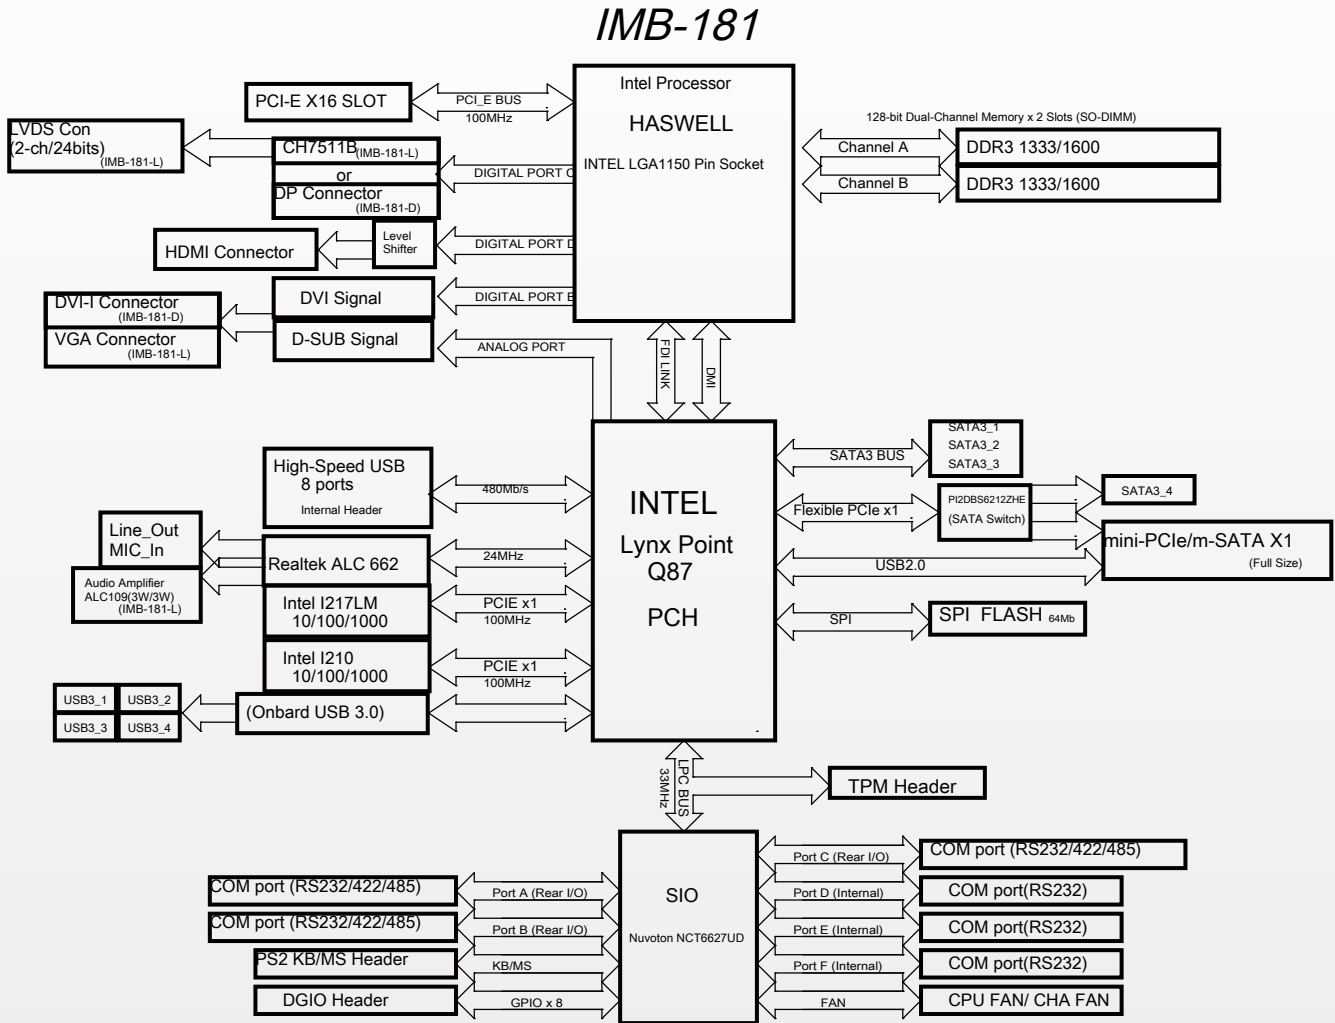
IMB-181

PCI-E X16 SLOT
PCI_E BUS
100MHz

Intel Processor
HASWELL
INTEL LGA1150 Pin Socket

128-bit Dual-Channel Memory x 2 Slots (SO-DIMM)
Channel A
DDR3 1333/1600
Channel B
DDR3 1333/1600

LVDS Con
(2-ch/24bits)
(IMB-181-L)
CH7511B(IMB-181-L)
or
DP Connector
(IMB-181-D)
DIGITAL PORT C

HDMI Connector
Level Shifter
DIGITAL PORT D

DVI-I Connector
(IMB-181-D)
VGA Connector
(IMB-181-L)
DVI Signal
D-SUB Signal
DIGITAL PORT B
ANALOG PORT

FDI LINK
DMI

High-Speed USB
8 ports
Internal Header
480Mb/s

Line_Out
MIC_In
Audio Amplifier
ALC109(3W/3W)
(IMB-181-L)
Realtek ALC 662
24MHz

Intel I217LM
10/100/1000
PCIE x1
100MHz

Intel I210
10/100/1000
PCIE x1
100MHz

USB3_1
USB3_2
USB3_3
USB3_4
(Onbard USB 3.0)

INTEL
Lynx Point
Q87
PCH

SATA3 BUS
SATA3_1
SATA3_2
SATA3_3

Flexible PCIe x1
PI2DBS6212ZHE
(SATA Switch)
SATA3_4
mini-PCIe/m-SATA X1
(Full Size)
USB2.0
SPI
SPI FLASH 64Mb

LPC BUS
33MHz
TPM Header

SIO
Nuvoton NCT6627UD

COM port (RS232/422/485)
Port A (Rear I/O)
COM port (RS232/422/485)
Port B (Rear I/O)
PS2 KB/MS Header
KB/MS
DGIO Header
GPIO x 8

Port C (Rear I/O)
COM port (RS232/422/485)
Port D (Internal)
COM port(RS232)
Port E (Internal)
COM port(RS232)
Port F (Internal)
COM port(RS232)
FAN
CPU FAN/ CHA FAN